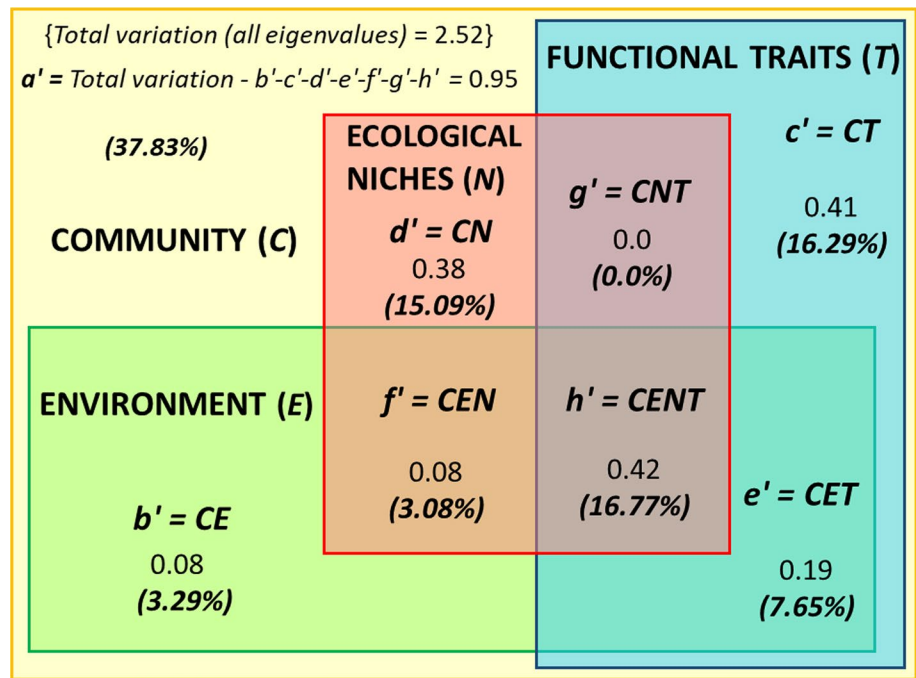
{Total variation (all eigenvalues) = 2.52}

a' = Total variation - b'-c'-d'-e'-f'-g'-h' = 0.95

(37.83%)

COMMUNITY (C)

FUNCTIONAL TRAITS (T)

ECOLOGICAL NICHES (N)

c' = CT

0.41

(16.29%)

g' = CNT

0.0

(0.0%)

d' = CN

0.38

(15.09%)

ENVIRONMENT (E)

f' = CEN

0.08

(3.08%)

h' = CENT

0.42

(16.77%)

e' = CET

0.19

(7.65%)

b' = CE

0.08

(3.29%)